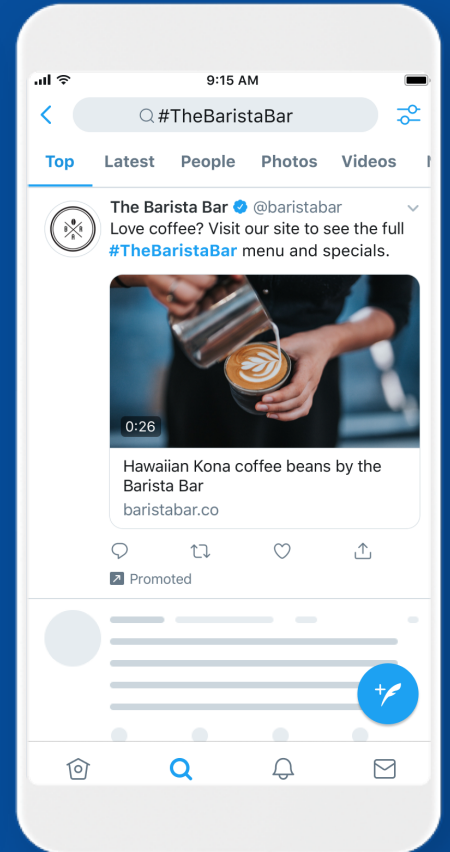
9:15 AM

#TheBaristaBar

Top Latest People Photos Videos

The Barista Bar @baristabar
Love coffee? Visit our site to see the full #TheBaristaBar menu and specials.

0:26

Hawaiian Kona coffee beans by the Barista Bar
baristabar.co

Promoted